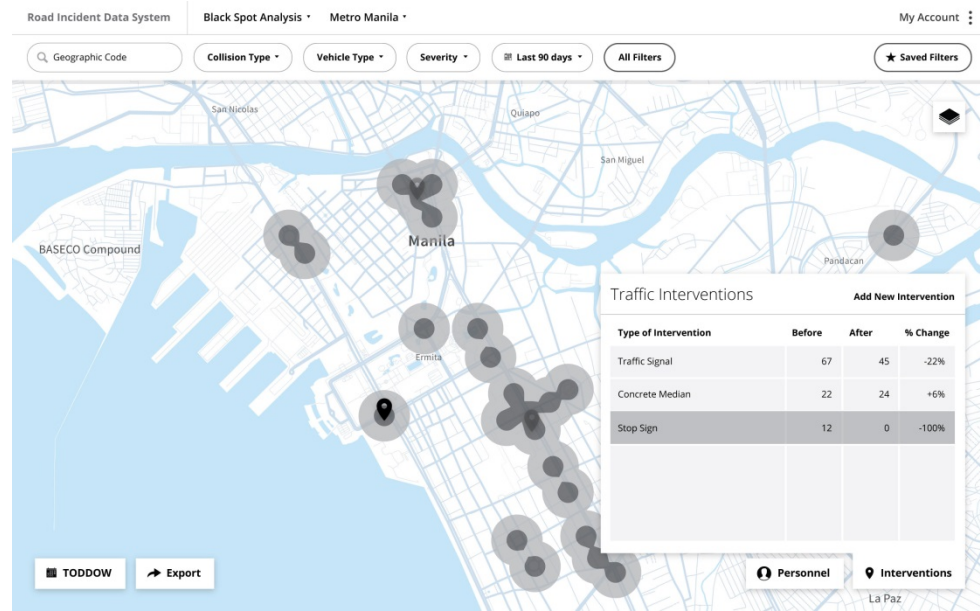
Road Incident Data System
Black Spot Analysis ▾
Metro Manila ▾
My Account

Geographic Code
Collision Type ▾
Vehicle Type ▾
Severity ▾
Last 90 days ▾
All Filters
★ Saved Filters

San Nicolas
Quiapo
San Miguel
BASECO Compound
Manila
Pandacan
Ermita
La Paz

Traffic Interventions
Add New Intervention

| Type of Intervention | Before | After | % Change |
|---|---|---|---|
| Traffic Signal | 67 | 45 | -22% |
| Concrete Median | 22 | 24 | +6% |
| Stop Sign | 12 | 0 | -100% |

TODDOW
Export
Personnel
Interventions